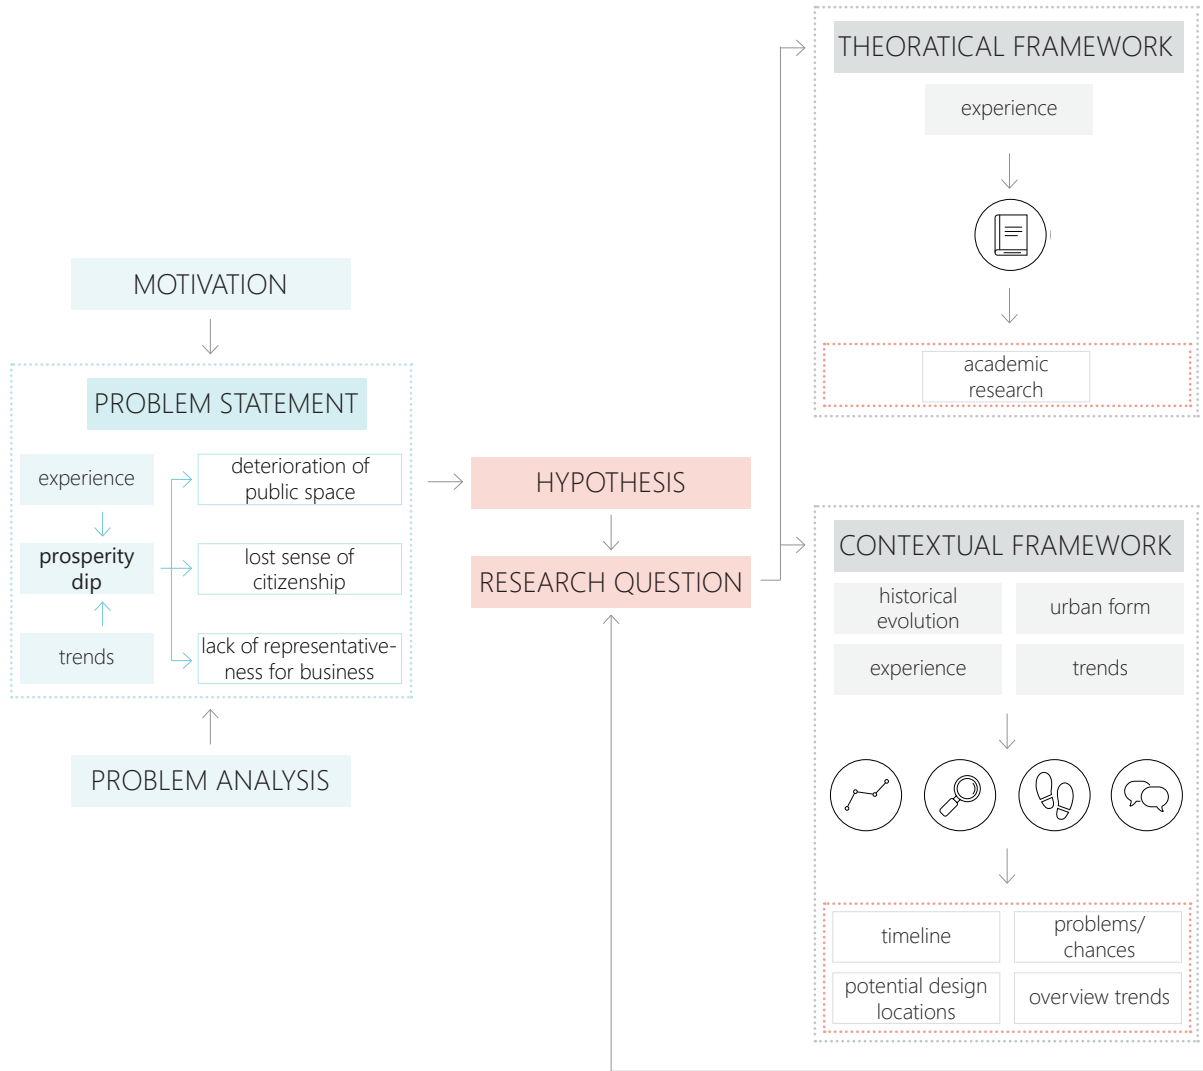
THEORATICAL FRAMEWORK

experience

academic research

MOTIVATION

PROBLEM STATEMENT

experience

prosperity dip

trends

deterioration of public space

lost sense of citizenship

lack of representativeness for business

PROBLEM ANALYSIS

HYPOTHESIS

RESEARCH QUESTION

CONTEXTUAL FRAMEWORK

historical evolution

urban form

experience

trends

timeline

problems/ chances

potential design locations

overview trends